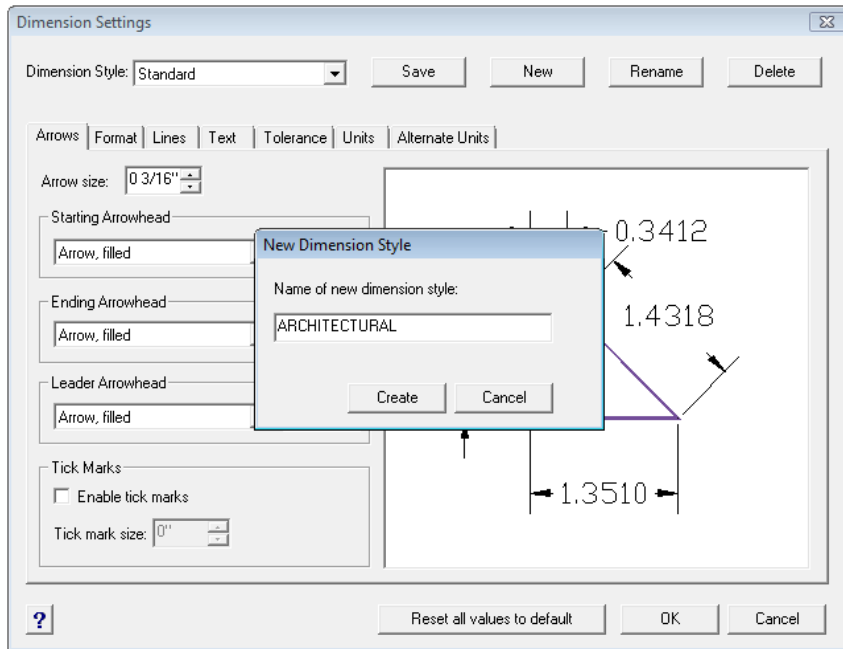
Dimension Settings

Dimension Style: Standard

Save New Rename Delete

Arrows | Format | Lines | Text | Tolerance | Units | Alternate Units

Arrow size: 0 3/16"

Starting Arrowhead
Arrow, filled

Ending Arrowhead
Arrow, filled

Leader Arrowhead
Arrow, filled

Tick Marks
Enable tick marks
Tick mark size: 0"

0.3412
1.4318
1.3510

New Dimension Style

Name of new dimension style:
ARCHITECTURAL

Create Cancel

?

Reset all values to default OK Cancel